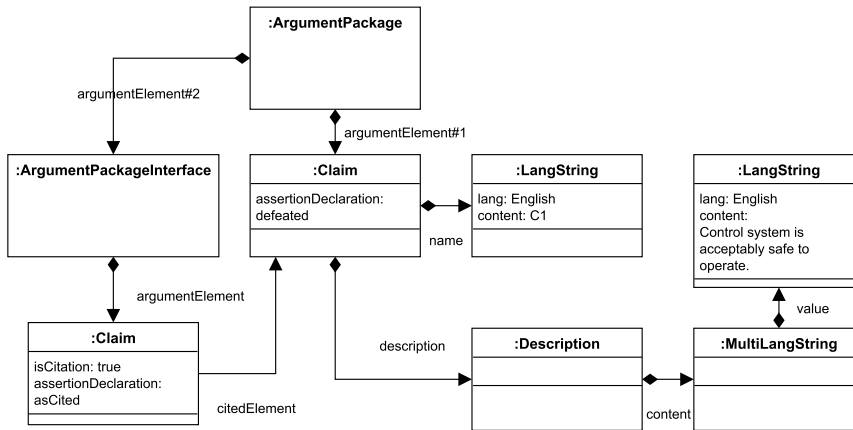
:ArgumentPackage

argumentElement#2

argumentElement#1

:ArgumentPackageInterface

:Claim

assertionDeclaration: defeated

:LangString

lang: English
content: C1

name

:LangString

lang: English
content:
Control system is acceptably safe to operate.

argumentElement

value

:Claim

isCitation: true
assertionDeclaration: asCited

description

:Description

:MultiLangString

citedElement

content